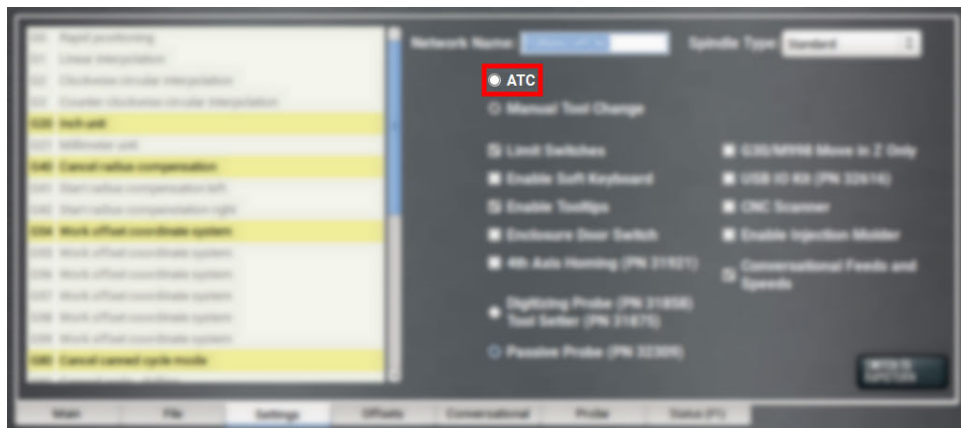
G0 Rapid positioning
G1 Linear interpolation
G2 Clockwise circular interpolation
G3 Counter clockwise circular interpolation
G20 Inch unit
G21 Millimeter unit
G40 Cancel radius compensation
G41 Start radius compensation left
G42 Start radius compensation right
G54 Work offset coordinate system
G55 Work offset coordinate system
G56 Work offset coordinate system
G57 Work offset coordinate system
G58 Work offset coordinate system
G59 Work offset coordinate system
G80 Cancel canned cycle mode

Network Name: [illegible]
Spindle Type: Standard

ATC
Manual Tool Change

Limit Switches
Enable Soft Keyboard
Enable Tooltips
Enclosure Door Switch
4th Axis Homing (PN 31921)
Digitizing Probe (PN 31858) Tool Setter (PN 31875)
Passive Probe (PN 32309)

G30/M998 Move in Z Only
USB IO Kit (PN 32616)
CNC Scanner
Enable Injection Molder
Conversational Feeds and Speeds

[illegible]

Main
File
Settings
Offsets
Conversational
Probe
Status (F1)